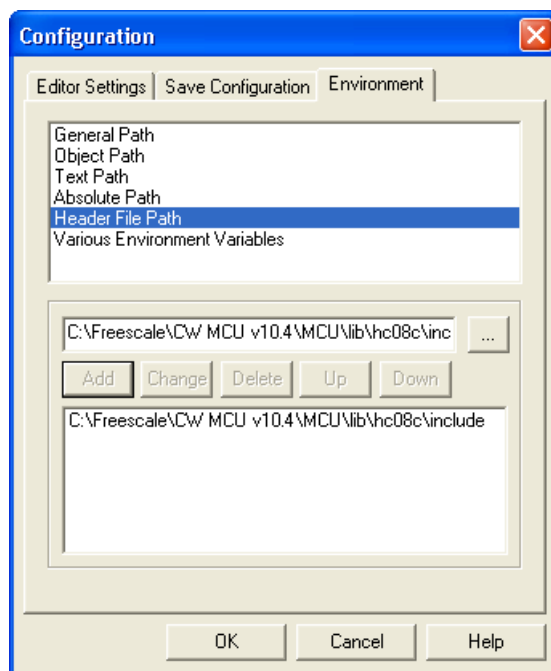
Configuration

Editor Settings | Save Configuration | Environment

General Path
Object Path
Text Path
Absolute Path
Header File Path
Various Environment Variables

C:\Freescale\CW MCU v10.4\MCU\lib\hc08c\inc
...

Add | Change | Delete | Up | Down

C:\Freescale\CW MCU v10.4\MCU\lib\hc08c\include

OK | Cancel | Help